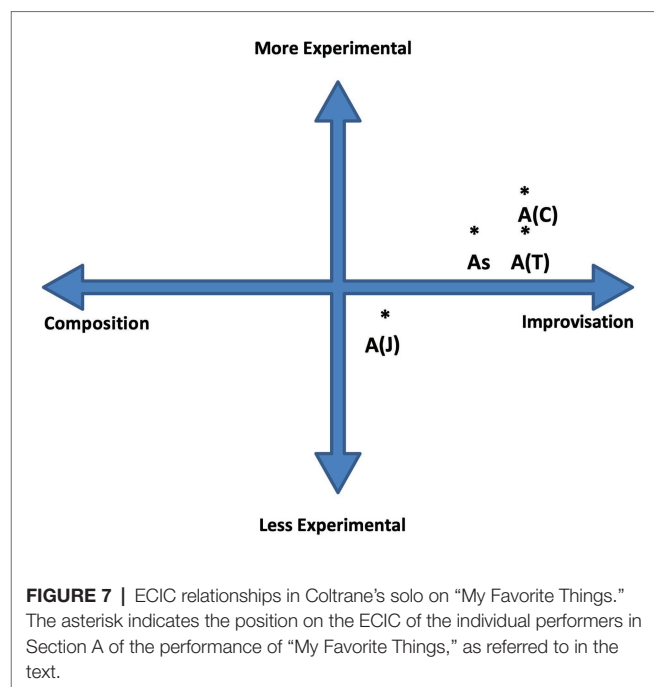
More Experimental

*
A(C)

*
As

*
A(T)

Composition

Improvisation

*
A(J)

Less Experimental

**FIGURE 7 |** ECIC relationships in Coltrane's solo on "My Favorite Things." The asterisk indicates the position on the ECIC of the individual performers in Section A of the performance of "My Favorite Things," as referred to in the text.